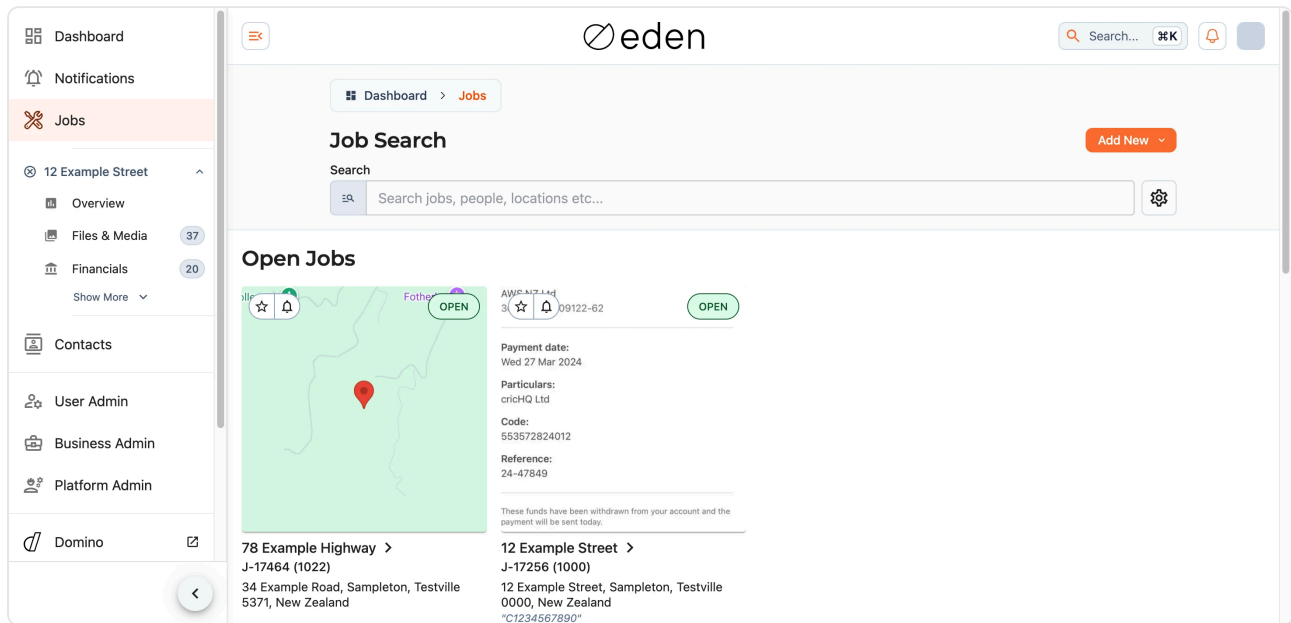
Dashboard
Notifications
Jobs
12 Example Street
Overview
Files & Media 37
Financials 20
Show More
Contacts
User Admin
Business Admin
Platform Admin
Domino

eden
Search... ⌘K

Dashboard > Jobs
Job Search
Add New
Search
Search jobs, people, locations etc...

Open Jobs

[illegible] Fothe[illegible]
OPEN

AWS NZ Ltd
3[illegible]09122-62
OPEN
Payment date:
Wed 27 Mar 2024
Particulars:
cricHQ Ltd
Code:
553572824012
Reference:
24-47849
These funds have been withdrawn from your account and the payment will be sent today.

78 Example Highway >
J-17464 (1022)
34 Example Road, Sampleton, Testville 5371, New Zealand

12 Example Street >
J-17256 (1000)
12 Example Street, Sampleton, Testville 0000, New Zealand
"C1234567890"